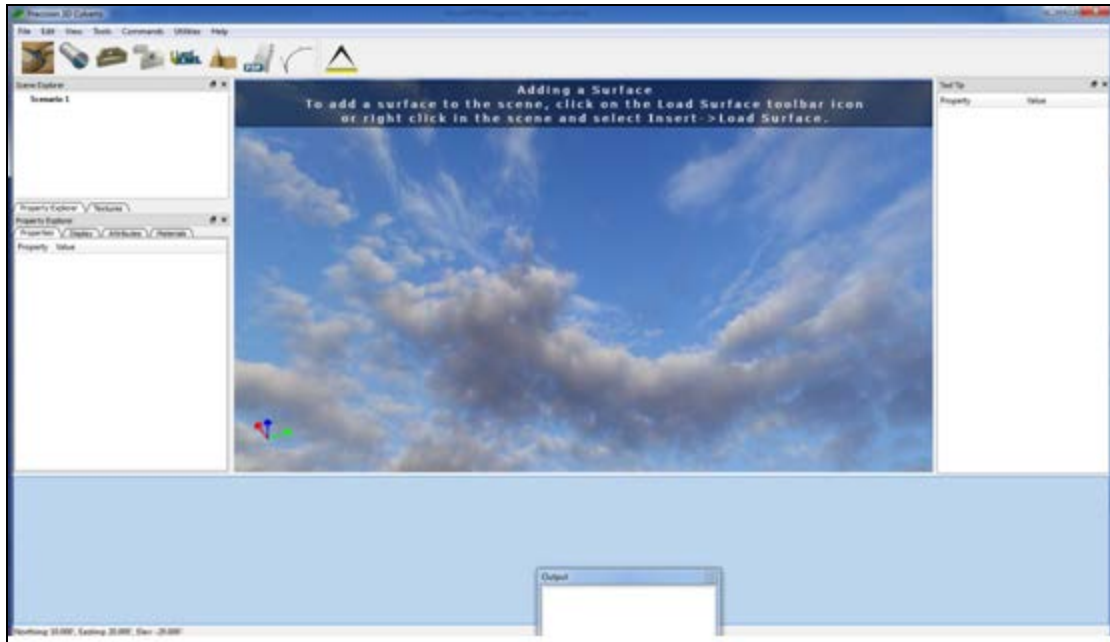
Precision 3D Culverts

File Edit View Tools Commands Utilities Help

Scene Explorer

Scenario 1

Property Explorer Textures

Property Explorer

Properties Display Attributes Materials

Property Value

Adding a Surface
To add a surface to the scene, click on the Load Surface toolbar icon or right click in the scene and select Insert->Load Surface.

Tool Tip

Property Value

Output

Northing: 10.000', Easting: 20.000', Elev: -20.000'